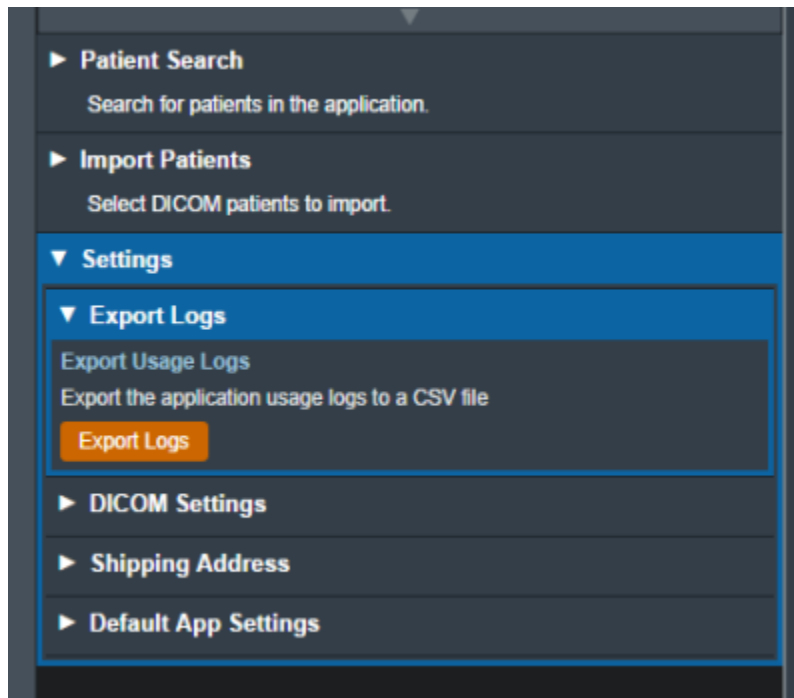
► Patient Search

Search for patients in the application.

► Import Patients

Select DICOM patients to import.

▼ Settings

▼ Export Logs

Export Usage Logs

Export the application usage logs to a CSV file

Export Logs

► DICOM Settings

► Shipping Address

► Default App Settings